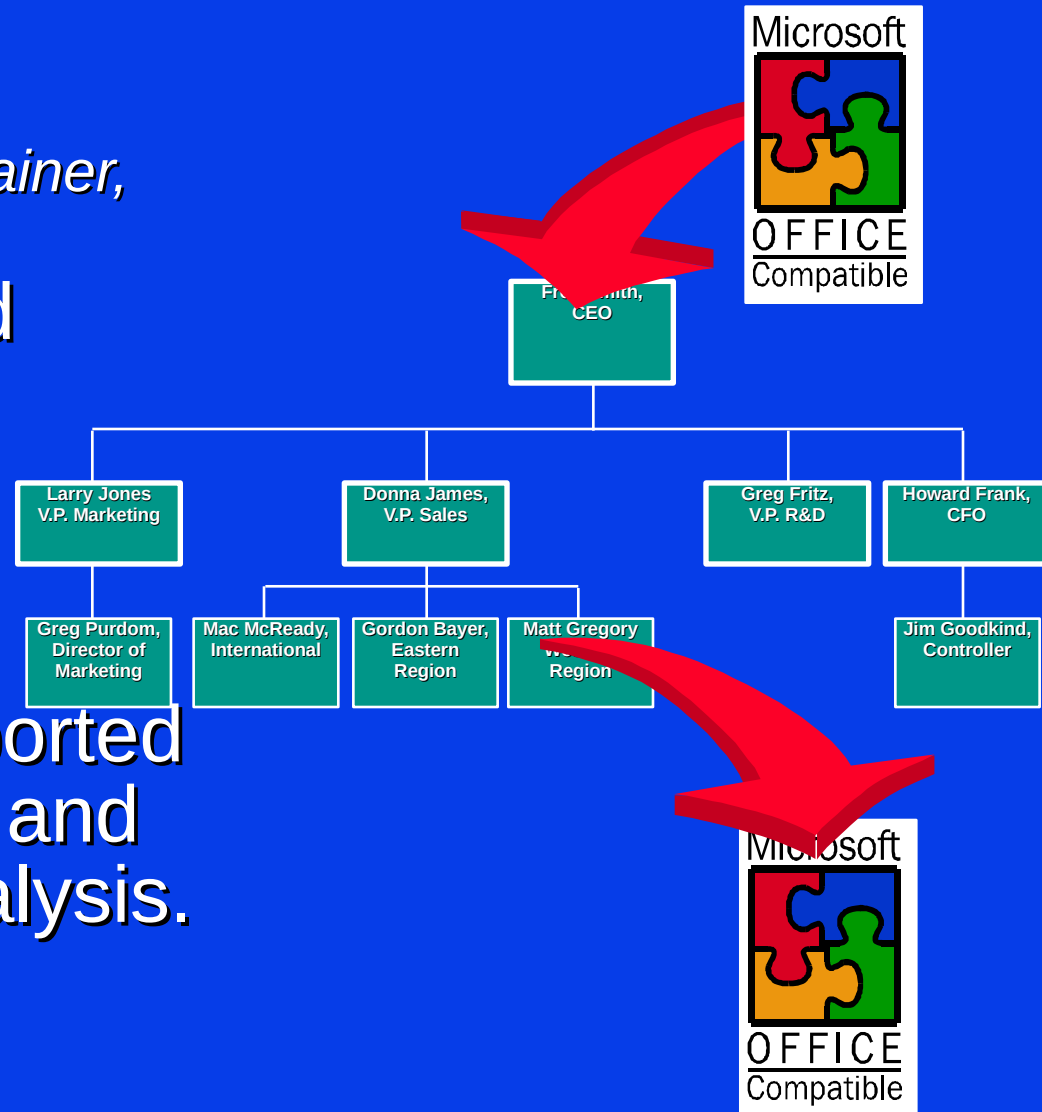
ainer,

d

orted
and
alysis.

Microsoft
OFFICE
Compatible

Fr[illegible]ith,
CEO

Larry Jones
V.P. Marketing

Donna James,
V.P. Sales

Greg Fritz,
V.P. R&D

Howard Frank,
CFO

Greg Purdom,
Director of
Marketing

Mac McReady,
International

Gordon Bayer,
Eastern
Region

Matt Gregory
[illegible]
Region

Jim Goodkind,
Controller

Microsoft
OFFICE
Compatible